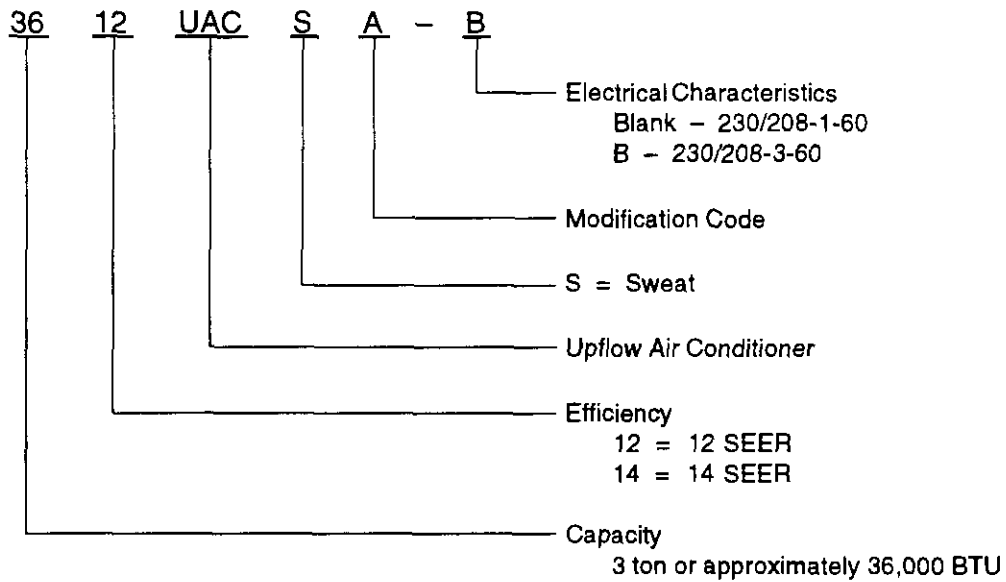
36 12 UAC S A – B

Electrical Characteristics
Blank – 230/208-1-60
B – 230/208-3-60

Modification Code

S = Sweat

Upflow Air Conditioner

Efficiency
12 = 12 SEER
14 = 14 SEER

Capacity
3 ton or approximately 36,000 BTU